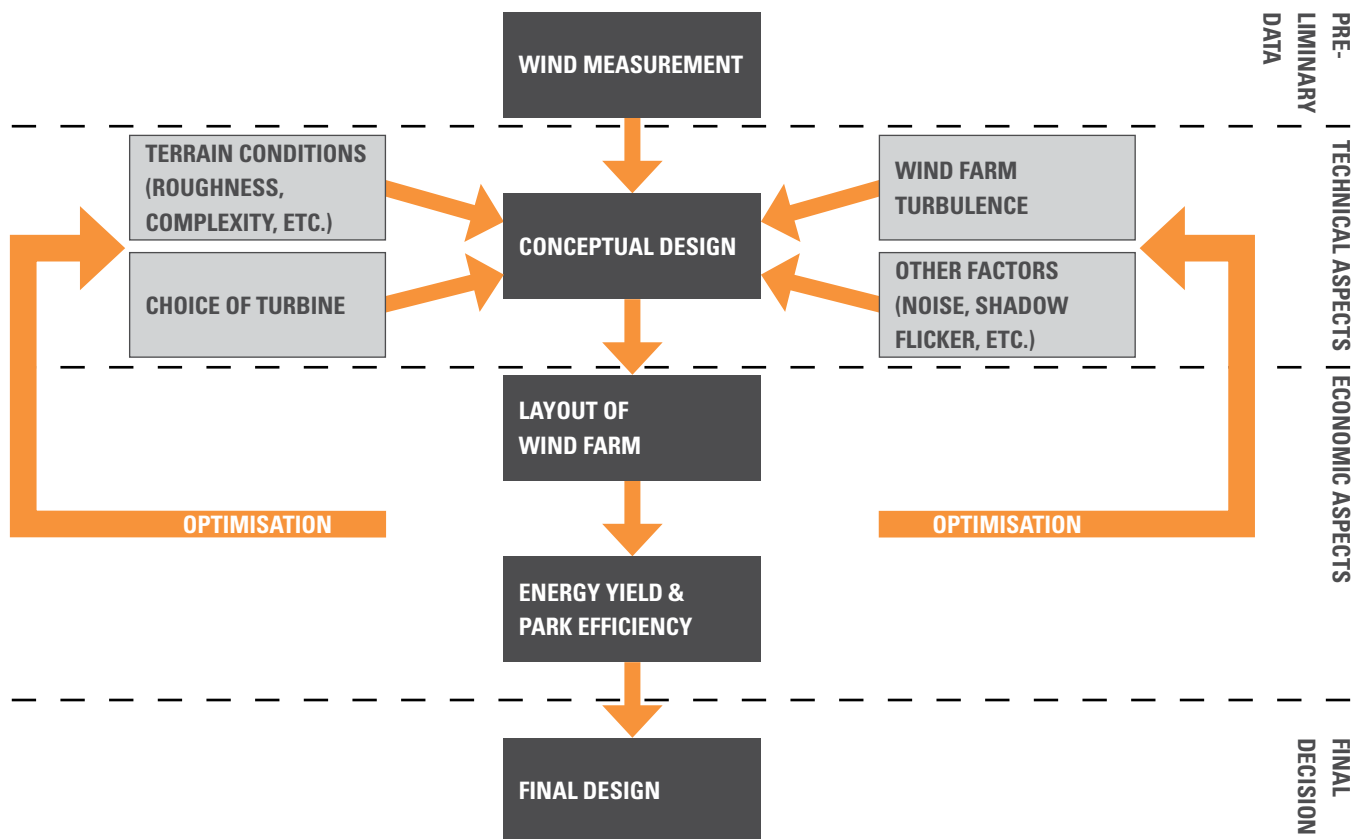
WIND MEASUREMENT

PRE-LIMINARY DATA

TERRAIN CONDITIONS (ROUGHNESS, COMPLEXITY, ETC.)

CHOICE OF TURBINE

CONCEPTUAL DESIGN

WIND FARM TURBULENCE

OTHER FACTORS (NOISE, SHADOW FLICKER, ETC.)

TECHNICAL ASPECTS

LAYOUT OF WIND FARM

OPTIMISATION

OPTIMISATION

ECONOMIC ASPECTS

ENERGY YIELD & PARK EFFICIENCY

FINAL DESIGN

FINAL DECISION